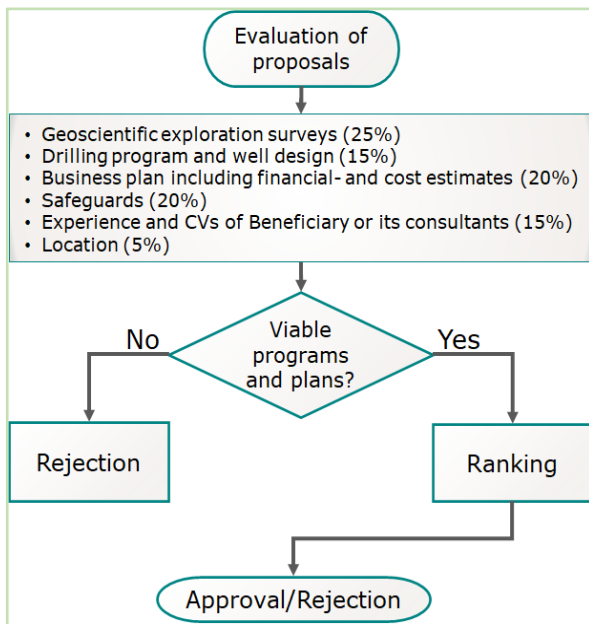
Evaluation of proposals

- Geoscientific exploration surveys (25%)
- Drilling program and well design (15%)
- Business plan including financial- and cost estimates (20%)
- Safeguards (20%)
- Experience and CVs of Beneficiary or its consultants (15%)
- Location (5%)

Viable programs and plans?

No

Yes

Rejection

Ranking

Approval/Rejection